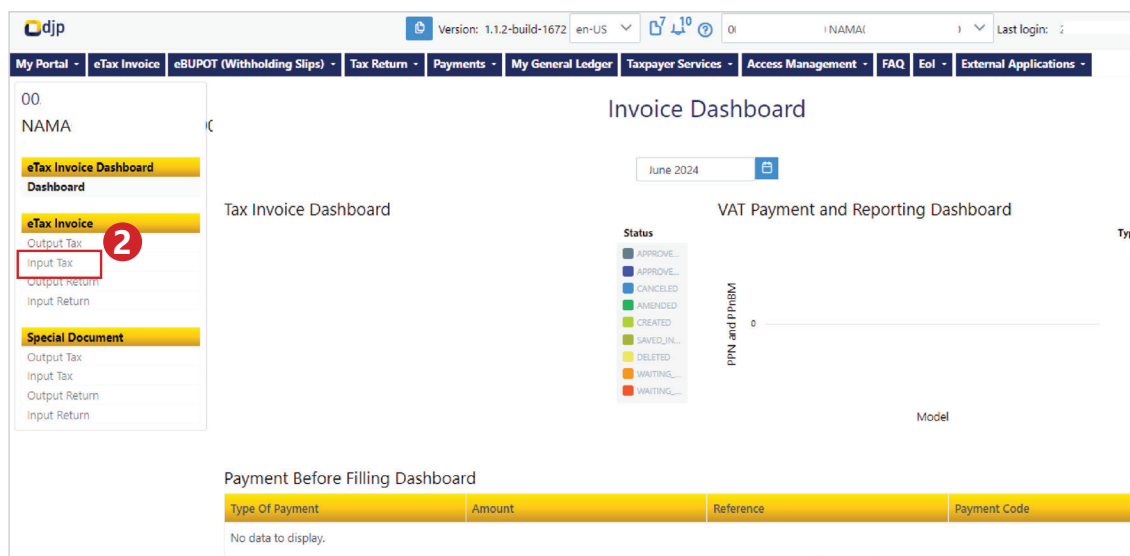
djp

Version: 1.1.2-build-1672 en-US 7 10 0( NAMA( ) Last login: 2

My Portal · eTax Invoice eBUPOT (Withholding Slips) · Tax Return · Payments · My General Ledger Taxpayer Services · Access Management · FAQ EoI · External Applications ·

00
NAMA

eTax Invoice Dashboard
Dashboard

eTax Invoice
Output Tax
Input Tax
Output Return
Input Return

Special Document
Output Tax
Input Tax
Output Return
Input Return

2

Invoice Dashboard

June 2024

Tax Invoice Dashboard

Status
APPROVE...
APPROVE...
CANCELED
AMENDED
CREATED
SAVED_IN...
DELETED
WAITING_...
WAITING_...

VAT Payment and Reporting Dashboard

Ty

PPN and PPnBM

0

Model

Payment Before Filling Dashboard

| Type Of Payment | Amount | Reference | Payment Code |
|---|---|---|---|
| No data to display. | | | |